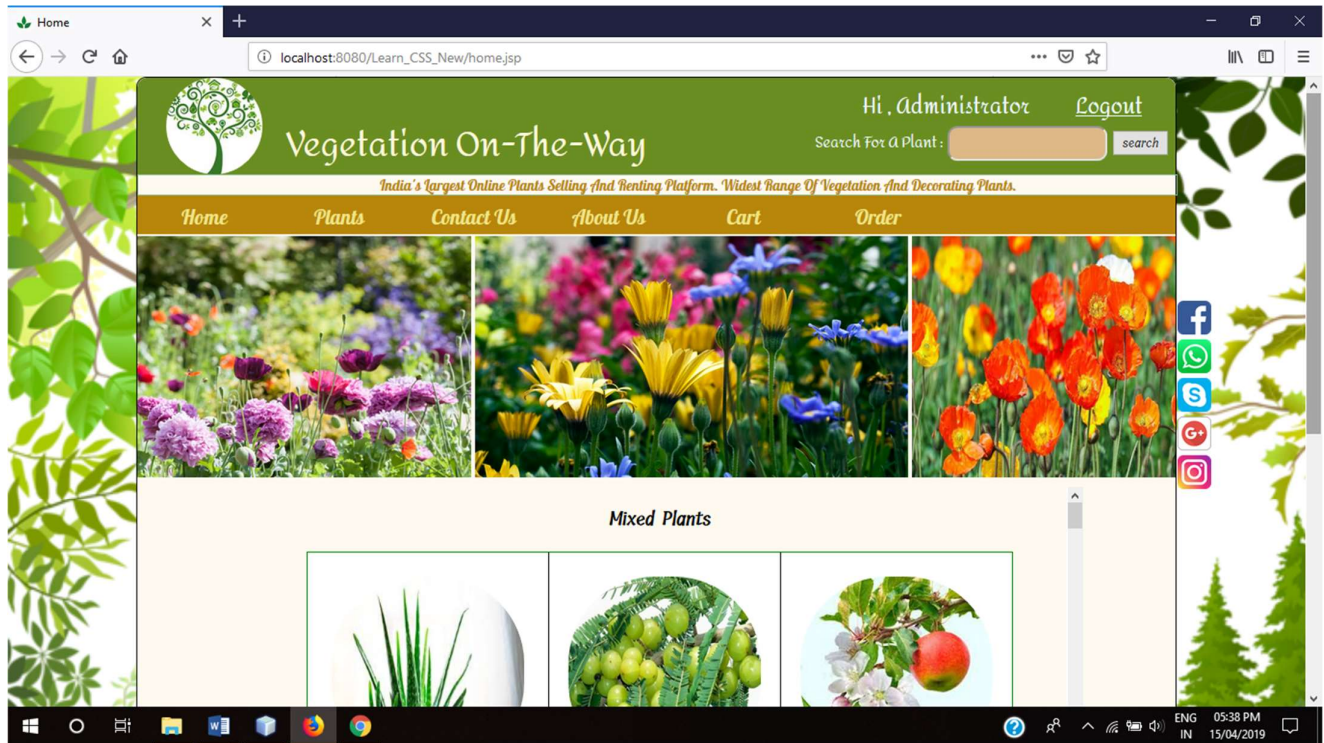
Home

localhost:8080/Learn_CSS_New/home.jsp

Vegetation On-The-Way

Hi , Administrator Logout

Search For A Plant : search

India's Largest Online Plants Selling And Renting Platform. Widest Range Of Vegetation And Decorating Plants.

Home Plants Contact Us About Us Cart Order

Mixed Plants

ENG IN 05:38 PM 15/04/2019